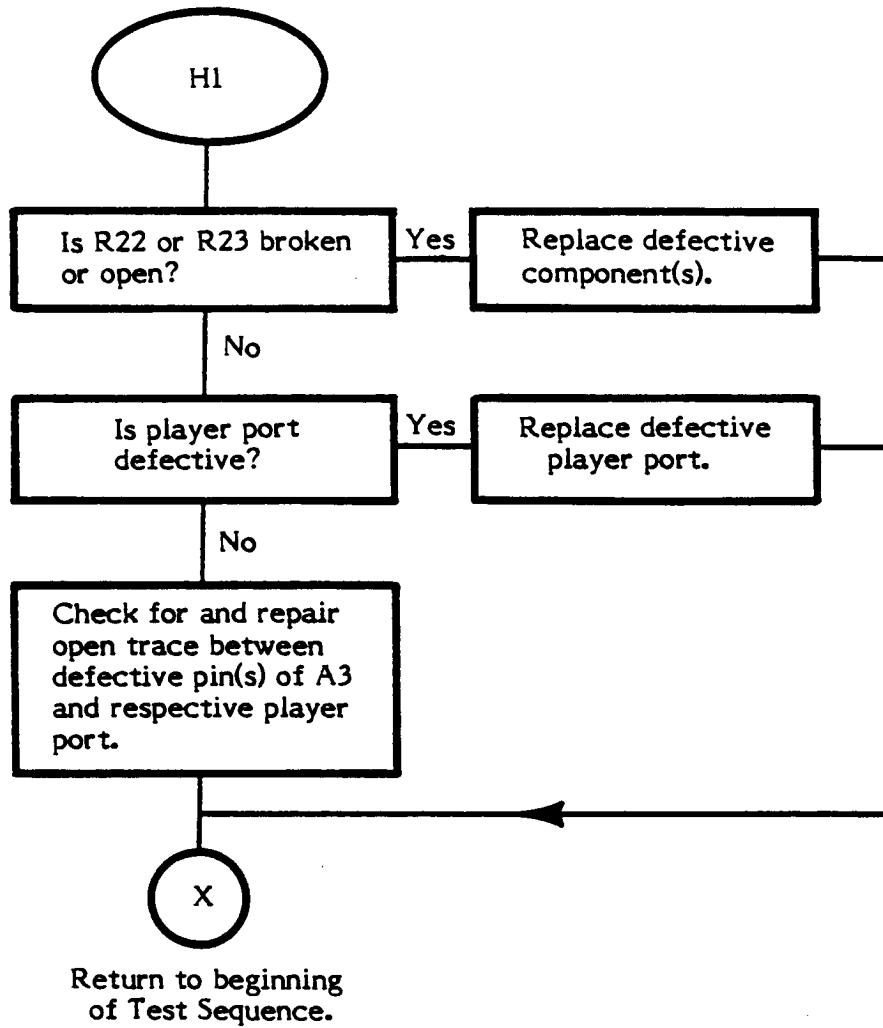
H1

Is R22 or R23 broken or open?

Yes

Replace defective component(s).

No

Is player port defective?

Yes

Replace defective player port.

No

Check for and repair open trace between defective pin(s) of A3 and respective player port.

X

Return to beginning of Test Sequence.